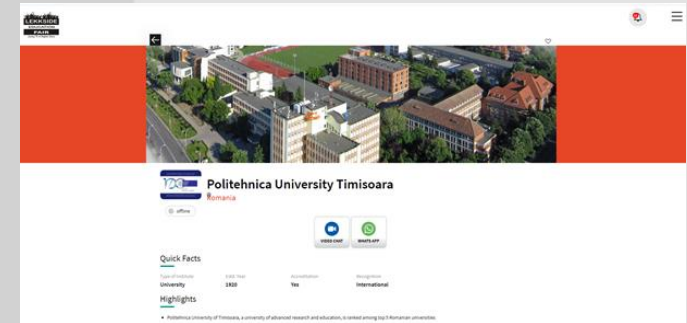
LAKESIDE EDUCATION FAIR

Politehnica University Timisoara

Romania

offline

VIDEO CHAT

WHATS APP

Quick Facts

| Type of Institute | Estd. Year | Accreditation | Recognition |
|---|---|---|---|
| University | 1920 | Yes | International |

Highlights

• Politehnica University of Timisoara, a university of advanced research and education, is ranked among top 5 Romanian universities.